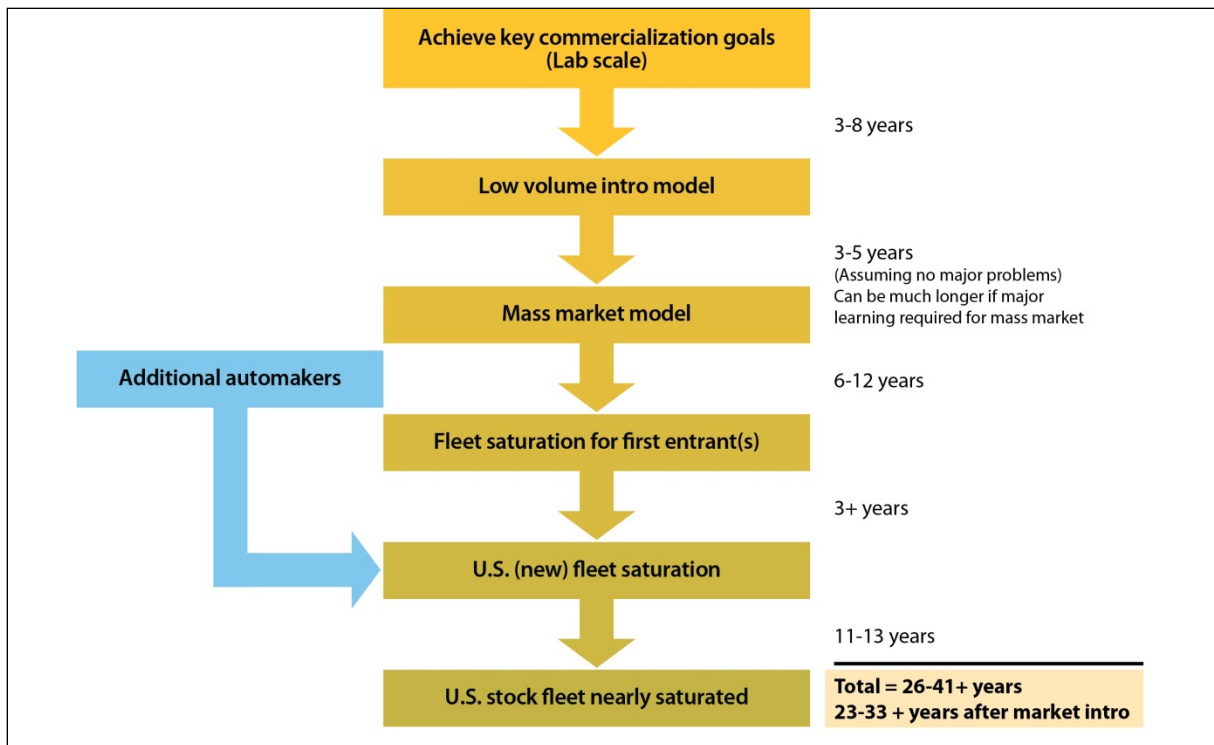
Achieve key commercialization goals
(Lab scale)

3-8 years

Low volume intro model

3-5 years
(Assuming no major problems)
Can be much longer if major learning required for mass market

Mass market model

Additional automakers

6-12 years

Fleet saturation for first entrant(s)

3+ years

U.S. (new) fleet saturation

11-13 years

U.S. stock fleet nearly saturated

Total = 26-41+ years
23-33 + years after market intro